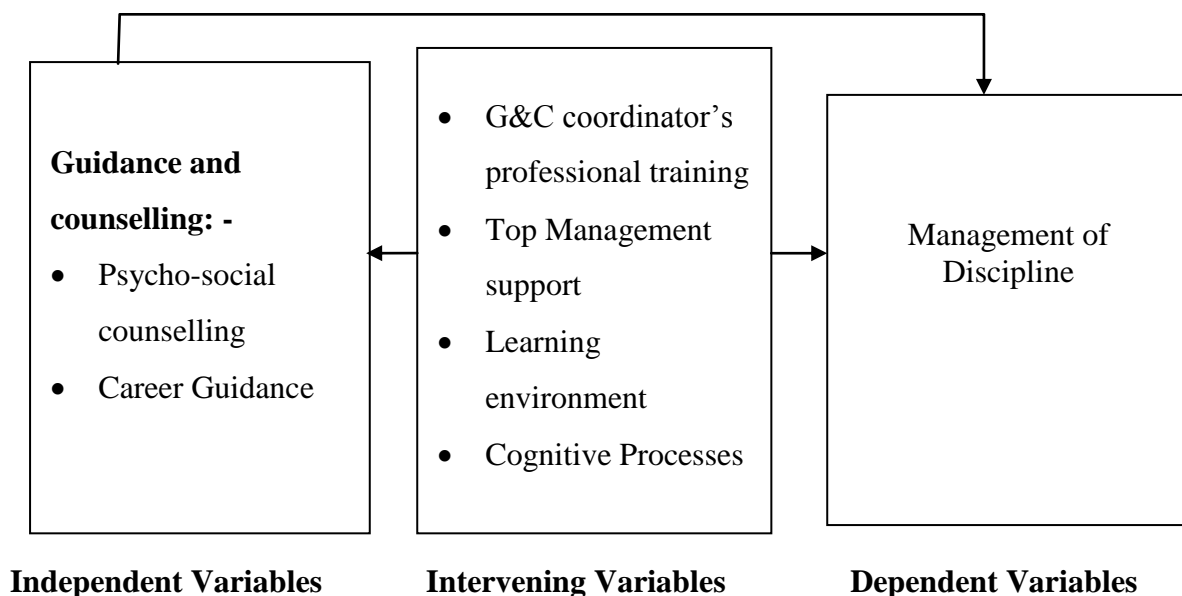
**Guidance and counselling: -**

- Psycho-social counselling
- Career Guidance

- G&C coordinator's professional training
- Top Management support
- Learning environment
- Cognitive Processes

Management of Discipline

**Independent Variables**

**Intervening Variables**

**Dependent Variables**